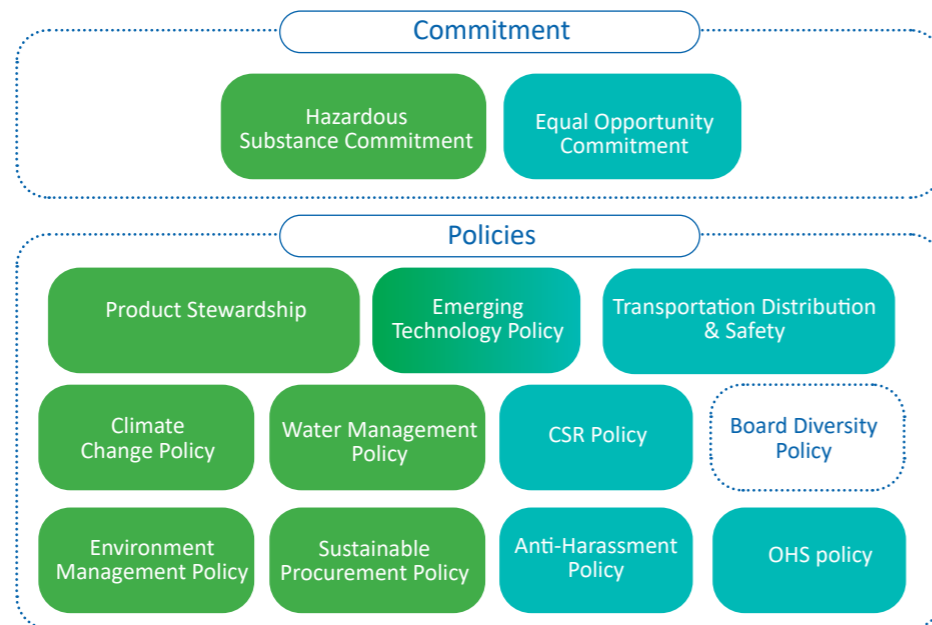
Commitment

Hazardous Substance Commitment

Equal Opportunity Commitment

Policies

Product Stewardship

Emerging Technology Policy

Transportation Distribution & Safety

Climate Change Policy

Water Management Policy

CSR Policy

Board Diversity Policy

Environment Management Policy

Sustainable Procurement Policy

Anti-Harassment Policy

OHS policy